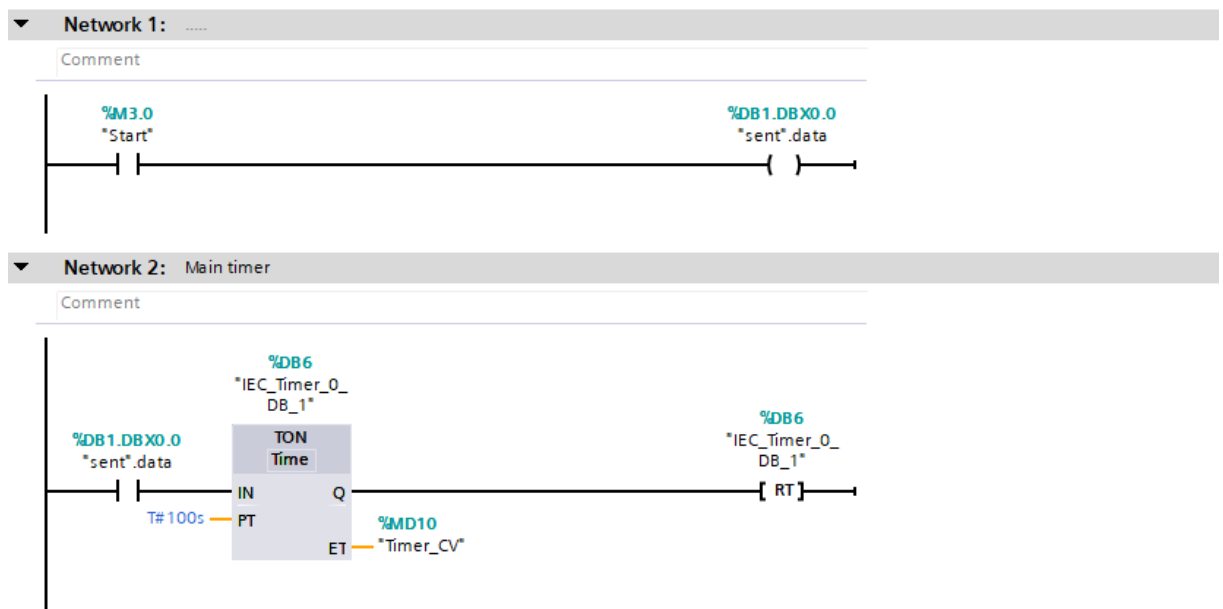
Network 1: .....

Comment

%M3.0
"Start"

%DB1.DBX0.0
"sent".data

( )

Network 2: Main timer

Comment

%DB6
"IEC_Timer_0_DB_1"

TON
Time

%DB1.DBX0.0
"sent".data

IN
Q

T#100s
PT

ET

%MD10
"Timer_CV"

%DB6
"IEC_Timer_0_DB_1"

RT